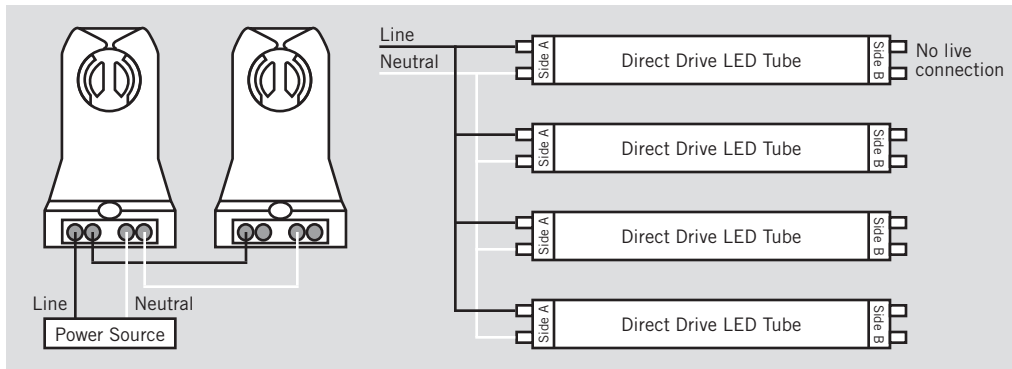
Line

Neutral

Power Source

Line

Neutral

Side A

Direct Drive LED Tube

Side B

No live connection

Side A

Direct Drive LED Tube

Side B

Side A

Direct Drive LED Tube

Side B

Side A

Direct Drive LED Tube

Side B